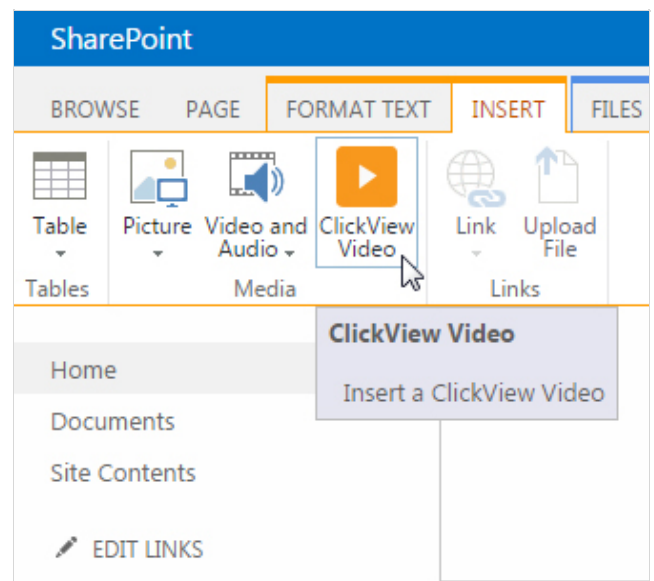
SharePoint

BROWSE PAGE FORMAT TEXT INSERT FILES

Table
Tables

Picture
Video and Audio
ClickView Video
Media

Link
Upload File
Links

ClickView Video

Insert a ClickView Video

Home

Documents

Site Contents

EDIT LINKS